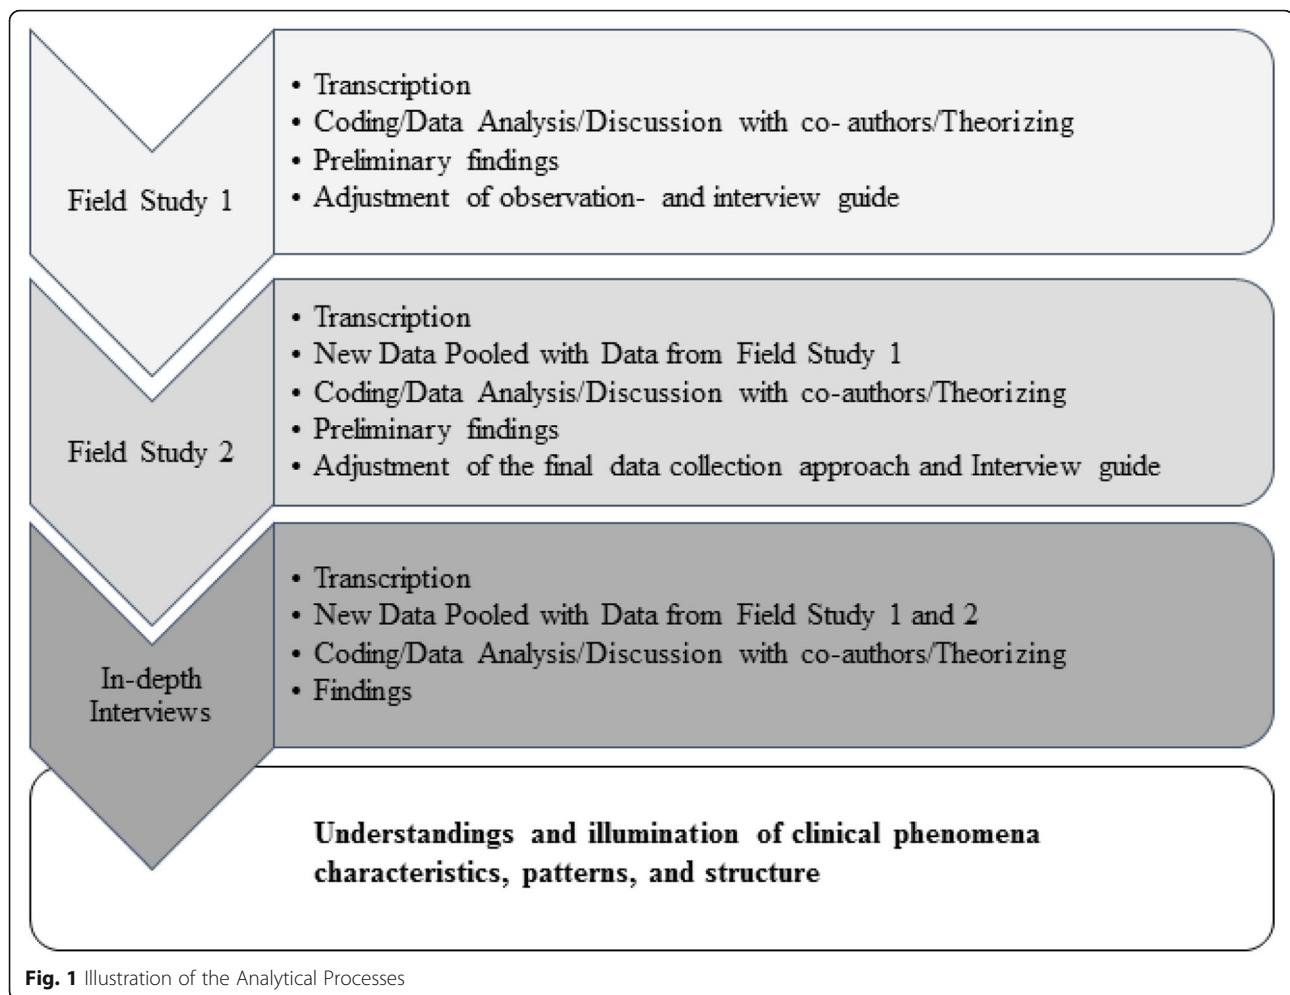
Field Study 1

• Transcription
• Coding/Data Analysis/Discussion with co- authors/Theorizing
• Preliminary findings
• Adjustment of observation- and interview guide

Field Study 2

• Transcription
• New Data Pooled with Data from Field Study 1
• Coding/Data Analysis/Discussion with co-authors/Theorizing
• Preliminary findings
• Adjustment of the final data collection approach and Interview guide

In-depth Interviews

• Transcription
• New Data Pooled with Data from Field Study 1 and 2
• Coding/Data Analysis/Discussion with co-authors/Theorizing
• Findings

Understandings and illumination of clinical phenomena characteristics, patterns, and structure

Fig. 1 Illustration of the Analytical Processes